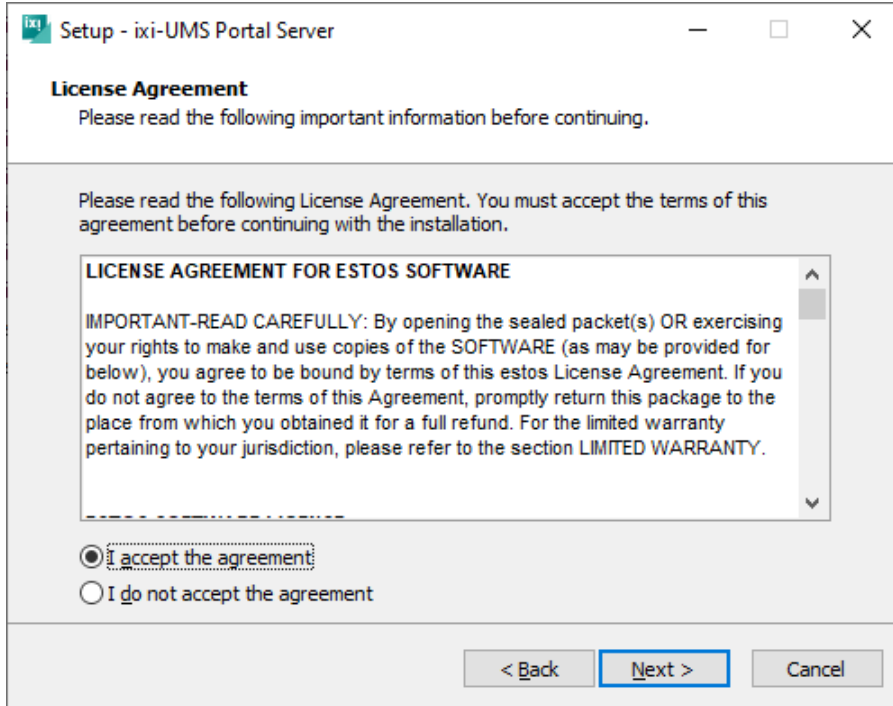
ixi Setup - ixi-UMS Portal Server

License Agreement
Please read the following important information before continuing.

Please read the following License Agreement. You must accept the terms of this agreement before continuing with the installation.

LICENSE AGREEMENT FOR ESTOS SOFTWARE

IMPORTANT-READ CAREFULLY: By opening the sealed packet(s) OR exercising your rights to make and use copies of the SOFTWARE (as may be provided for below), you agree to be bound by terms of this estos License Agreement. If you do not agree to the terms of this Agreement, promptly return this package to the place from which you obtained it for a full refund. For the limited warranty pertaining to your jurisdiction, please refer to the section LIMITED WARRANTY.

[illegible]

I accept the agreement
I do not accept the agreement

< Back Next > Cancel